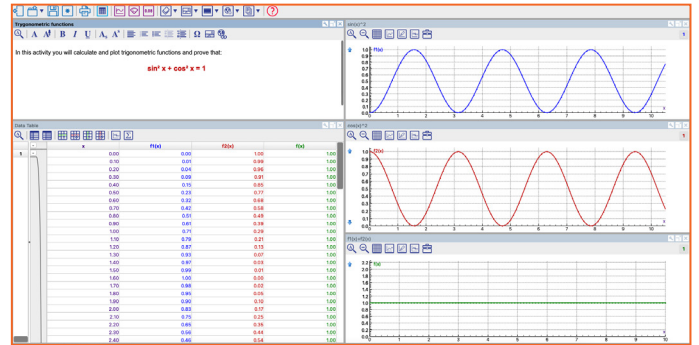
Trigonometric functions

In this activity you will calculate and plot trigonometric functions and prove that:

$\sin^2 x + \cos^2 x = 1$

sin(x)^2

f1(x)

cos(x)^2

f2(x)

f1(x)+f2(x)

f(x)

Data Table

| | x | f1(x) | f2(x) | f(x) |
|---|---|---|---|---|
| 1 | 0.00 | 0.00 | 1.00 | 1.00 |
| | 0.10 | 0.01 | 0.99 | 1.00 |
| | 0.20 | 0.04 | 0.96 | 1.00 |
| | 0.30 | 0.09 | 0.91 | 1.00 |
| | 0.40 | 0.15 | 0.85 | 1.00 |
| | 0.50 | 0.23 | 0.77 | 1.00 |
| | 0.60 | 0.32 | 0.68 | 1.00 |
| | 0.70 | 0.42 | 0.58 | 1.00 |
| | 0.80 | 0.51 | 0.49 | 1.00 |
| | 0.90 | 0.61 | 0.39 | 1.00 |
| | 1.00 | 0.71 | 0.29 | 1.00 |
| | 1.10 | 0.79 | 0.21 | 1.00 |
| | 1.20 | 0.87 | 0.13 | 1.00 |
| | 1.30 | 0.93 | 0.07 | 1.00 |
| | 1.40 | 0.97 | 0.03 | 1.00 |
| | 1.50 | 0.99 | 0.01 | 1.00 |
| | 1.60 | 1.00 | 0.00 | 1.00 |
| | 1.70 | 0.98 | 0.02 | 1.00 |
| | 1.80 | 0.95 | 0.05 | 1.00 |
| | 1.90 | 0.90 | 0.10 | 1.00 |
| | 2.00 | 0.83 | 0.17 | 1.00 |
| | 2.10 | 0.75 | 0.25 | 1.00 |
| | 2.20 | 0.65 | 0.35 | 1.00 |
| | 2.30 | 0.56 | 0.44 | 1.00 |
| | 2.40 | 0.46 | 0.54 | 1.00 |